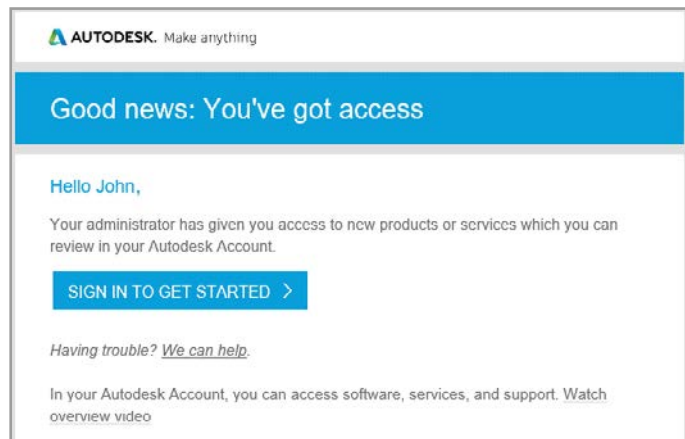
AUTODESK. Make anything

Good news: You've got access

Hello John,

Your administrator has given you access to new products or services which you can review in your Autodesk Account.

SIGN IN TO GET STARTED >

Having trouble? We can help.

In your Autodesk Account, you can access software, services, and support. Watch overview video